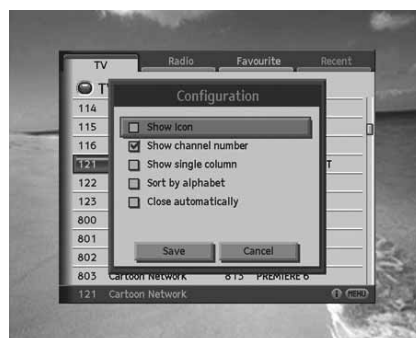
TV Radio Favourite Recent

T

114
115
116
121
122
123
800
801
802
803 Cartoon Network 815 PREMIERE 6

Configuration

Show Icon
Show channel number
Show single column
Sort by alphabet
Close automatically

Save Cancel

T

121 Cartoon Network MENU